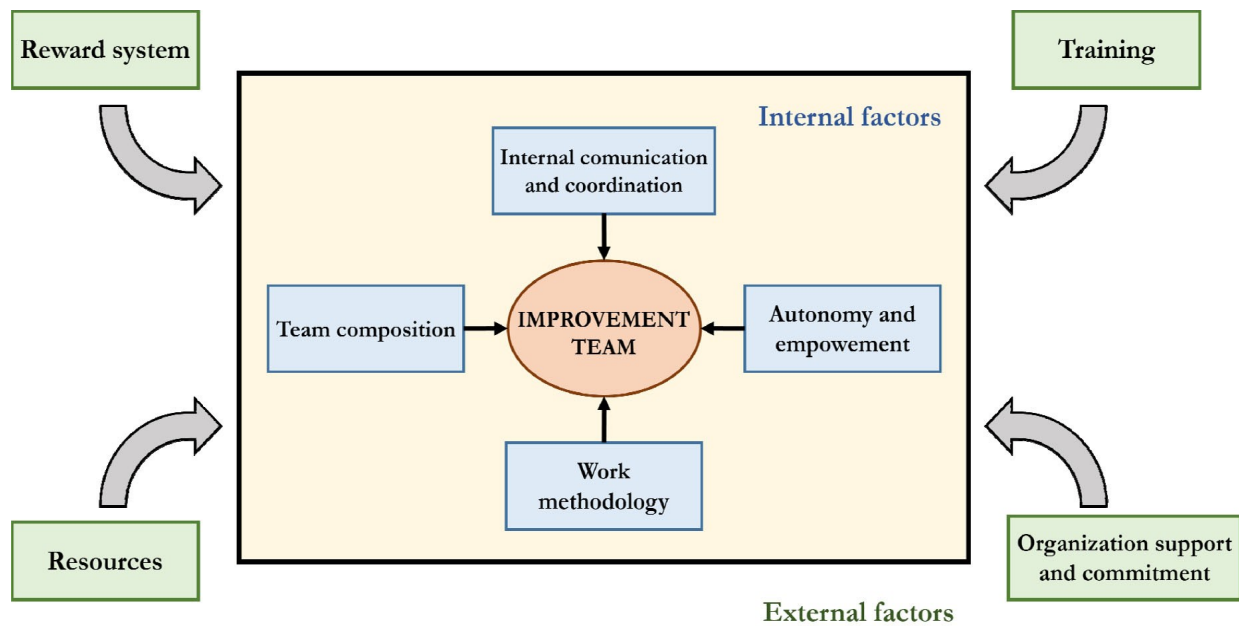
Reward system

Training

Internal factors

Internal comunication and coordination

Team composition

IMPROVEMENT TEAM

Autonomy and empowement

Work methodology

Resources

Organization support and commitment

External factors